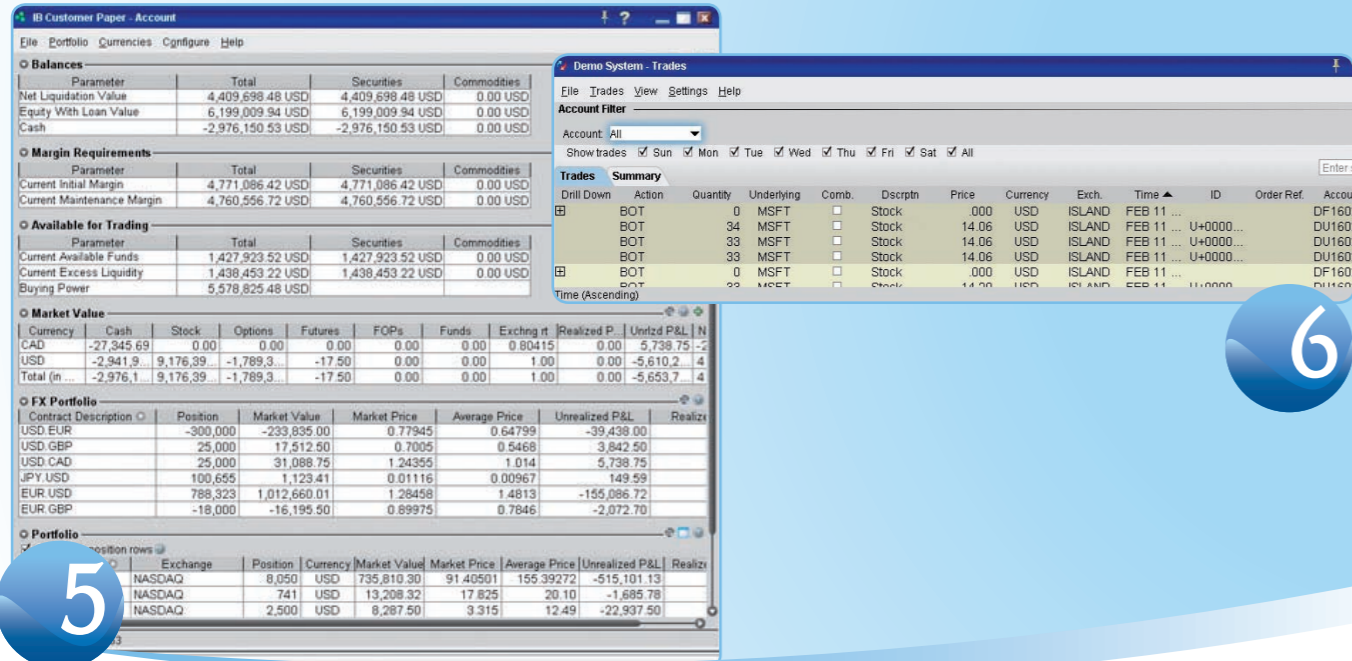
IB Customer Paper - Account

File Portfolio Currencies Configure Help

Balances

| Parameter | Total | Securities | Commodities |
|---|---|---|---|
| Net Liquidation Value | 4,409,698.48 USD | 4,409,698.48 USD | 0.00 USD |
| Equity With Loan Value | 6,199,009.94 USD | 6,199,009.94 USD | 0.00 USD |
| Cash | -2,976,150.53 USD | -2,976,150.53 USD | 0.00 USD |

Margin Requirements

| Parameter | Total | Securities | Commodities |
|---|---|---|---|
| Current Initial Margin | 4,771,086.42 USD | 4,771,086.42 USD | 0.00 USD |
| Current Maintenance Margin | 4,760,556.72 USD | 4,760,556.72 USD | 0.00 USD |

Available for Trading

| Parameter | Total | Securities | Commodities |
|---|---|---|---|
| Current Available Funds | 1,427,923.52 USD | 1,427,923.52 USD | 0.00 USD |
| Current Excess Liquidity | 1,438,453.22 USD | 1,438,453.22 USD | 0.00 USD |
| Buying Power | 5,578,825.48 USD | | |

Market Value

| Currency | Cash | Stock | Options | Futures | FOPs | Funds | Exchng rt | Realized P... | Unrlzd P&L | N |
|---|---|---|---|---|---|---|---|---|---|---|
| CAD | -27,345.69 | 0.00 | 0.00 | 0.00 | 0.00 | 0.00 | 0.80415 | 0.00 | 5,738.75 | -2 |
| USD | -2,941,9... | 9,176,39... | -1,789,3... | -17.50 | 0.00 | 0.00 | 1.00 | 0.00 | -5,610,2... | 4 |
| Total (in ... | -2,976,1... | 9,176,39... | -1,789,3... | -17.50 | 0.00 | 0.00 | 1.00 | 0.00 | -5,653,7... | 4 |

FX Portfolio

| Contract Description | Position | Market Value | Market Price | Average Price | Unrealized P&L | Realize |
|---|---|---|---|---|---|---|
| USD.EUR | -300,000 | -233,835.00 | 0.77945 | 0.64799 | -39,438.00 | |
| USD.GBP | 25,000 | 17,512.50 | 0.7005 | 0.5468 | 3,842.50 | |
| USD.CAD | 25,000 | 31,088.75 | 1.24355 | 1.014 | 5,738.75 | |
| JPY.USD | 100,655 | 1,123.41 | 0.01116 | 0.00967 | 149.59 | |
| EUR.USD | 788,323 | 1,012,660.01 | 1.28458 | 1.4813 | -155,086.72 | |
| EUR.GBP | -18,000 | -16,195.50 | 0.89975 | 0.7846 | -2,072.70 | |

Portfolio

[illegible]osition rows

| | Exchange | Position | Currency | Market Value | Market Price | Average Price | Unrealized P&L | Realize |
|---|---|---|---|---|---|---|---|---|
| | NASDAQ | 8,050 | USD | 735,810.30 | 91.40501 | 155.39272 | -515,101.13 | |
| | NASDAQ | 741 | USD | 13,208.32 | 17.825 | 20.10 | -1,685.78 | |
| | NASDAQ | 2,500 | USD | 8,287.50 | 3.315 | 12.49 | -22,937.50 | |

5

Demo System - Trades

File Trades View Settings Help

Account Filter

Account All

Show trades Sun Mon Tue Wed Thu Fri Sat All

Trades Summary

Enter s

| Drill Down | Action | Quantity | Underlying | Comb. | Dscrptn | Price | Currency | Exch. | Time | ID | Order Ref. | Accou |
|---|---|---|---|---|---|---|---|---|---|---|---|---|
| ⊞ | BOT | 0 | MSFT | | Stock | .000 | USD | ISLAND | FEB 11 ... | | | DF160 |
| | BOT | 34 | MSFT | | Stock | 14.06 | USD | ISLAND | FEB 11 ... | U+0000... | | DU160 |
| | BOT | 33 | MSFT | | Stock | 14.06 | USD | ISLAND | FEB 11 ... | U+0000... | | DU160 |
| | BOT | 33 | MSFT | | Stock | 14.06 | USD | ISLAND | FEB 11 ... | U+0000... | | DU160 |
| ⊞ | BOT | 0 | MSFT | | Stock | .000 | USD | ISLAND | FEB 11 ... | | | DF160 |

Time (Ascending)

6